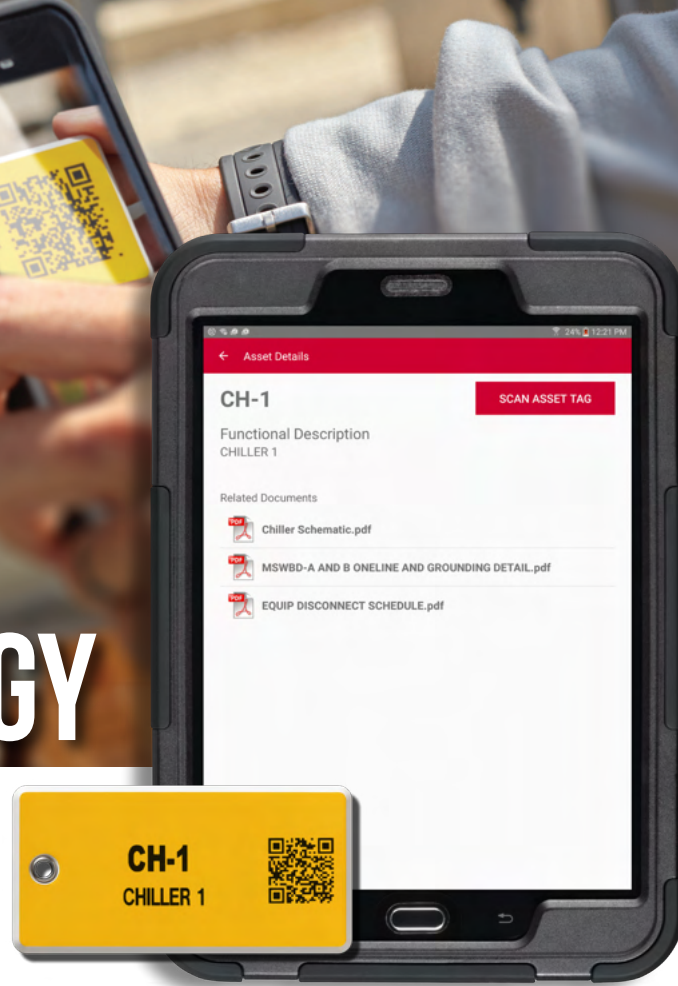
24% 12:21 PM

Asset Details

CH-1

SCAN ASSET TAG

Functional Description
CHILLER 1

Related Documents

PDF Chiller Schematic.pdf

PDF MSWBD-A AND B ONELINE AND GROUNDING DETAIL.pdf

PDF EQUIP DISCONNECT SCHEDULE.pdf

GY

CH-1
CHILLER 1